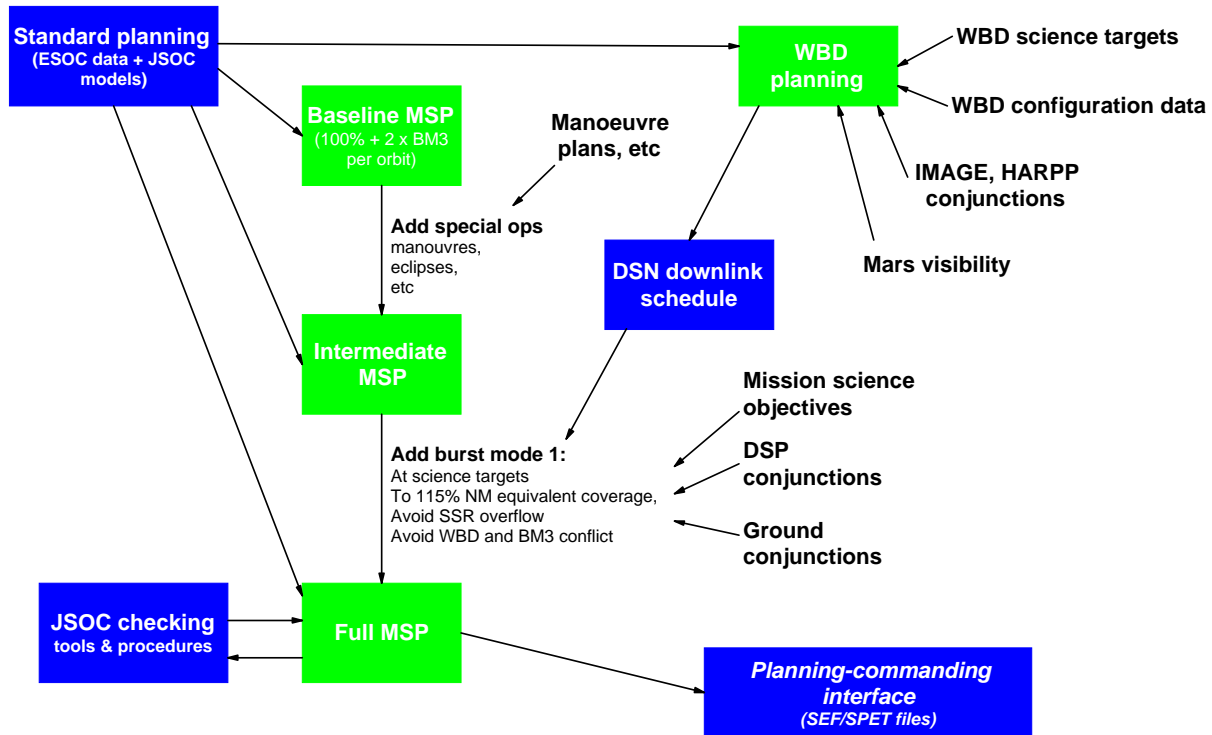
Standard planning
(ESOC data + JSOC models)

WBD planning

WBD science targets

WBD configuration data

Baseline MSP
(100% + 2 x BM3 per orbit)

Manoeuvre plans, etc

IMAGE, HARPP conjunctions

Add special ops
manouvres,
eclipses,
etc

DSN downlink schedule

Mars visibility

Intermediate MSP

Mission science objectives

Add burst mode 1:
At science targets
To 115% NM equivalent coverage,
Avoid SSR overflow
Avoid WBD and BM3 conflict

DSP conjunctions

Ground conjunctions

JSOC checking
tools & procedures

Full MSP

Planning-commanding interface
(SEF/SPET files)